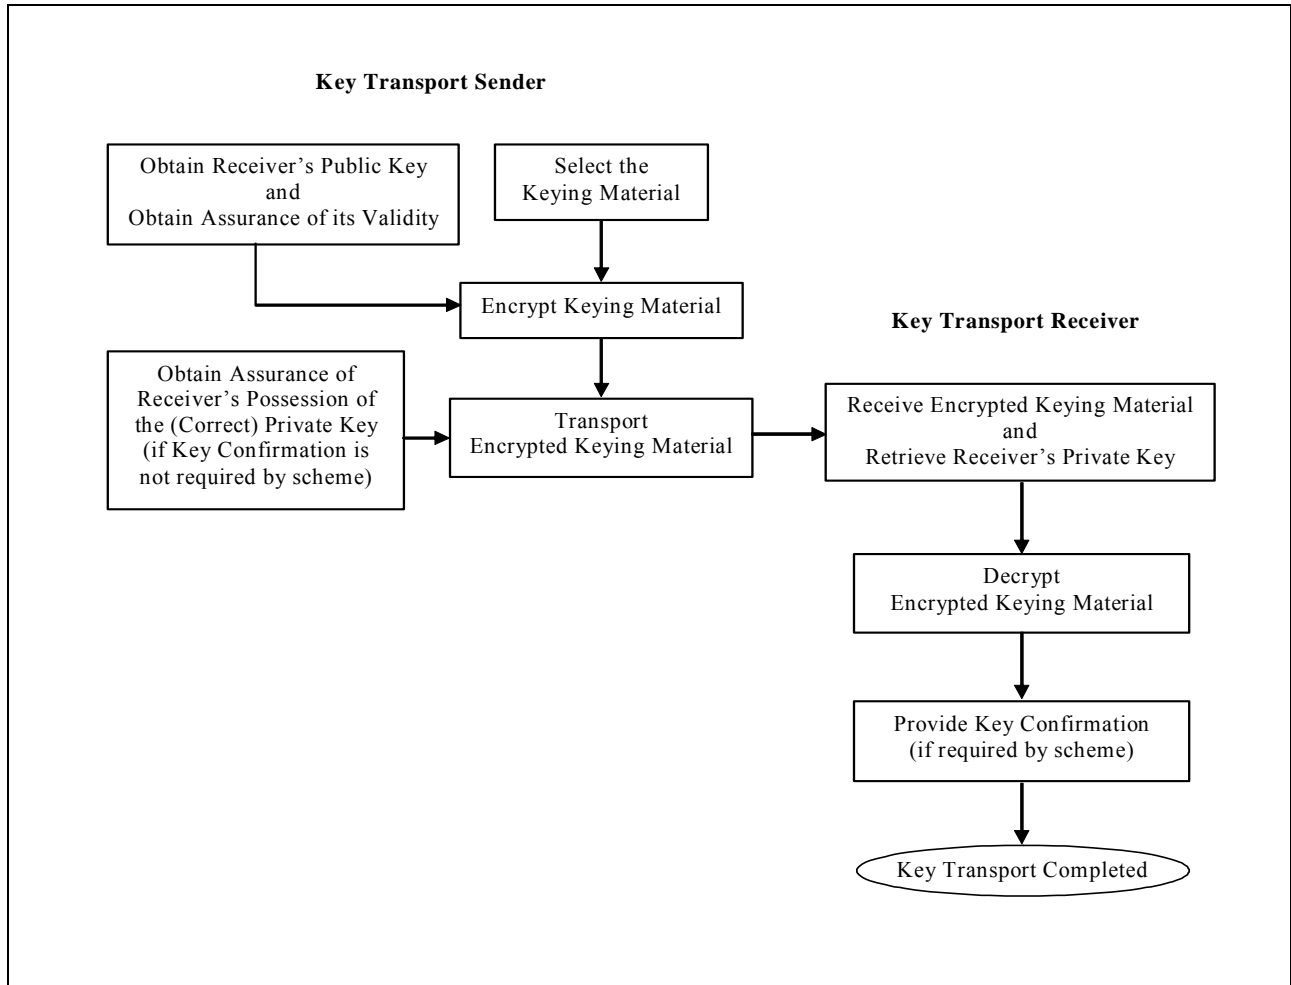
**Key Transport Sender**

Obtain Receiver's Public Key and Obtain Assurance of its Validity

Select the Keying Material

Encrypt Keying Material

Obtain Assurance of Receiver's Possession of the (Correct) Private Key (if Key Confirmation is not required by scheme)

Transport Encrypted Keying Material

**Key Transport Receiver**

Receive Encrypted Keying Material and Retrieve Receiver's Private Key

Decrypt Encrypted Keying Material

Provide Key Confirmation (if required by scheme)

Key Transport Completed